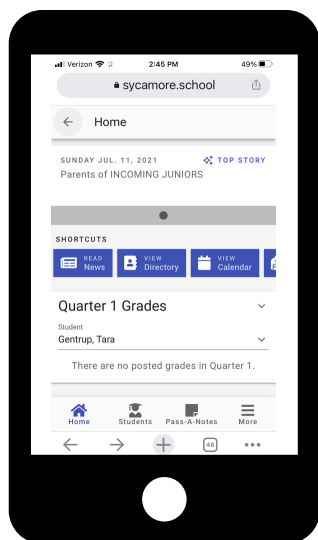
Verizon 2:45 PM 49%

sycamore.school

Home

SUNDAY JUL. 11, 2021

TOP STORY

Parents of INCOMING JUNIORS

SHORTCUTS

READ News

VIEW Directory

VIEW Calendar

Quarter 1 Grades

Student

Gentrup, Tara

There are no posted grades in Quarter 1.

Home

Students

Pass-A-Notes

More

46